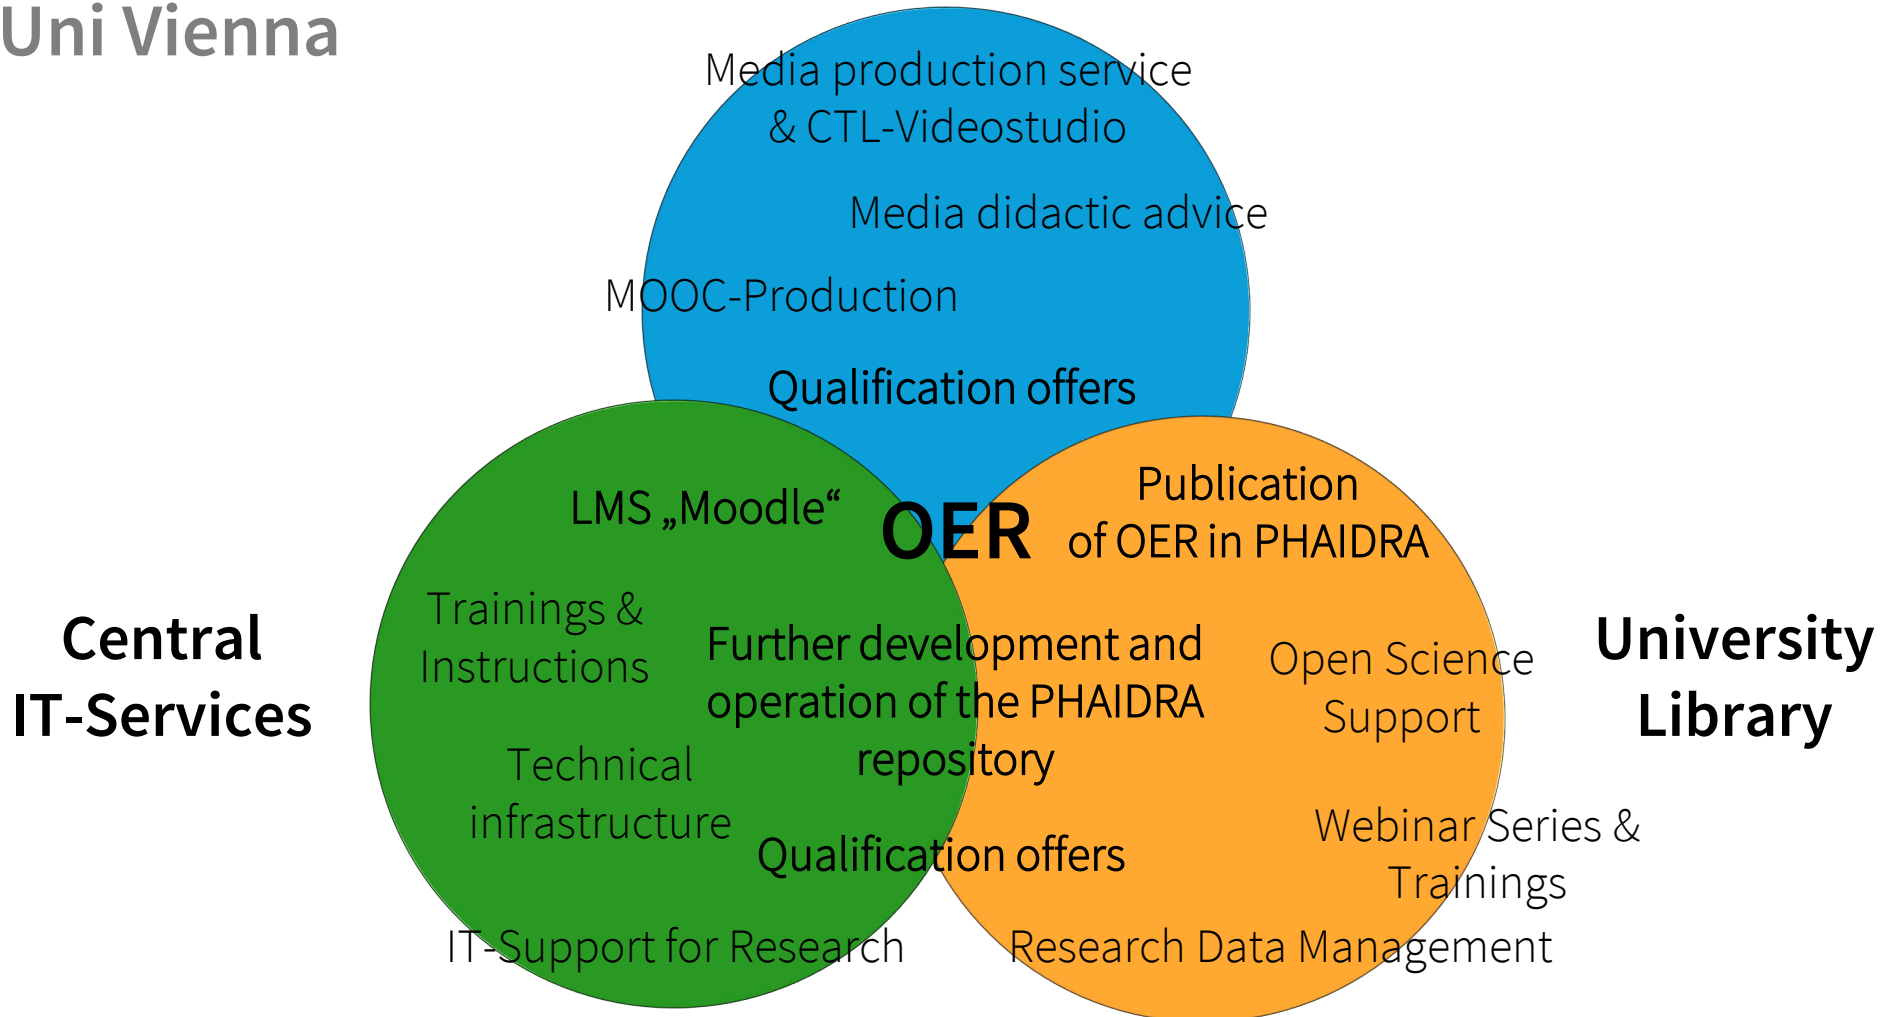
Uni Vienna

Media production service & CTL-Videostudio

Media didactic advice

MOOC-Production

Qualification offers

LMS „Moodle“

OER

Publication of OER in PHAIDRA

Central IT-Services

Trainings & Instructions

Further development and operation of the PHAIDRA repository

Open Science Support

University Library

Technical infrastructure

Qualification offers

Webinar Series & Trainings

IT-Support for Research

Research Data Management